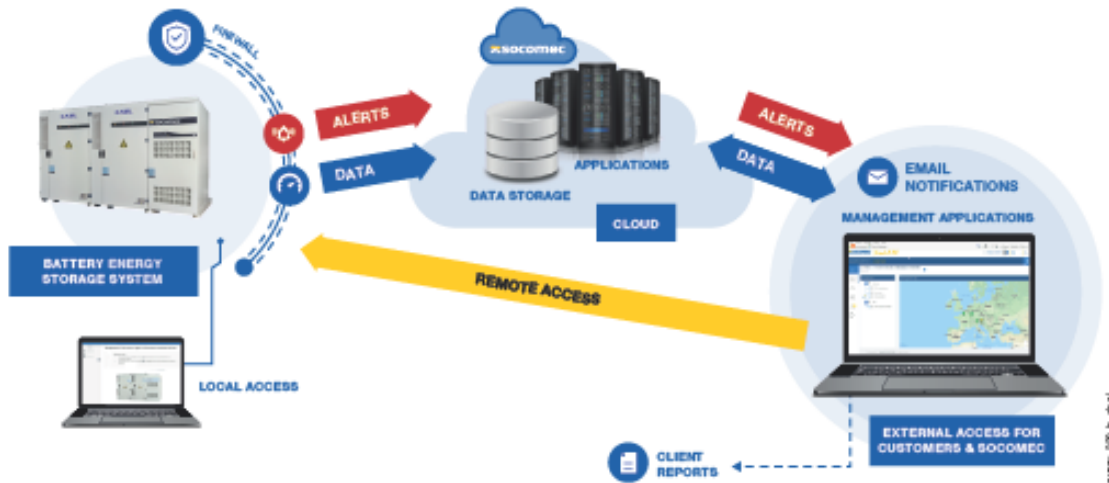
FIREWALL

ALERTS

DATA

SOCOMEC

APPLICATIONS

DATA STORAGE

CLOUD

ALERTS

DATA

EMAIL NOTIFICATIONS

MANAGEMENT APPLICATIONS

BATTERY ENERGY STORAGE SYSTEM

REMOTE ACCESS

LOCAL ACCESS

EXTERNAL ACCESS FOR CUSTOMERS & SOCOMEC

CLIENT REPORTS